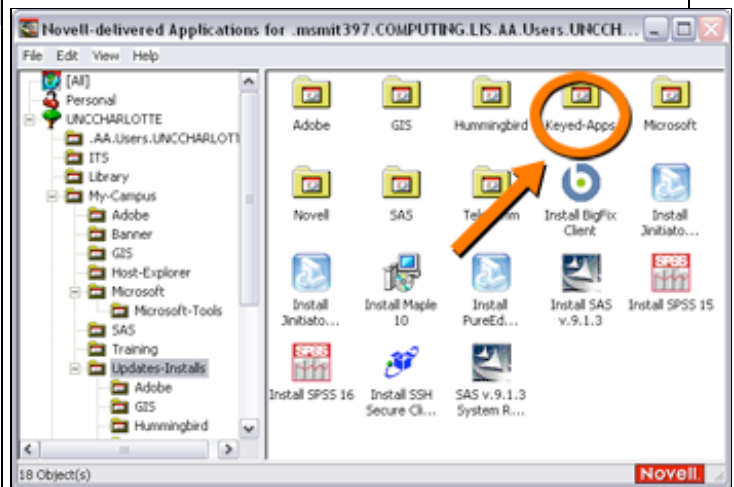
Novell-delivered Applications for .msmit397.COMPUTING.LIS.AA.Users.UNCCH...

File Edit View Help

[All]
Personal
UNCCHARLOTTE
.AA.Users.UNCCHARLOTT
ITS
Library
My-Campus
Adobe
Banner
GIS
Host-Explorer
Microsoft
Microsoft-Tools
SAS
Training
Updates-Installs
Adobe
GIS
Hummingbird

Adobe
GIS
Hummingbird
Keyed-Apps
Microsoft
Novell
SAS
Tele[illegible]im
Install BigFix Client
Install Jinitiato...
Install Jinitiato...
Install Maple 10
Install PureEd...
Install SAS v.9.1.3
Install SPSS 15
Install SPSS 16
Install SSH Secure Cli...
SAS v.9.1.3 System R...

18 Object(s)
Novell.